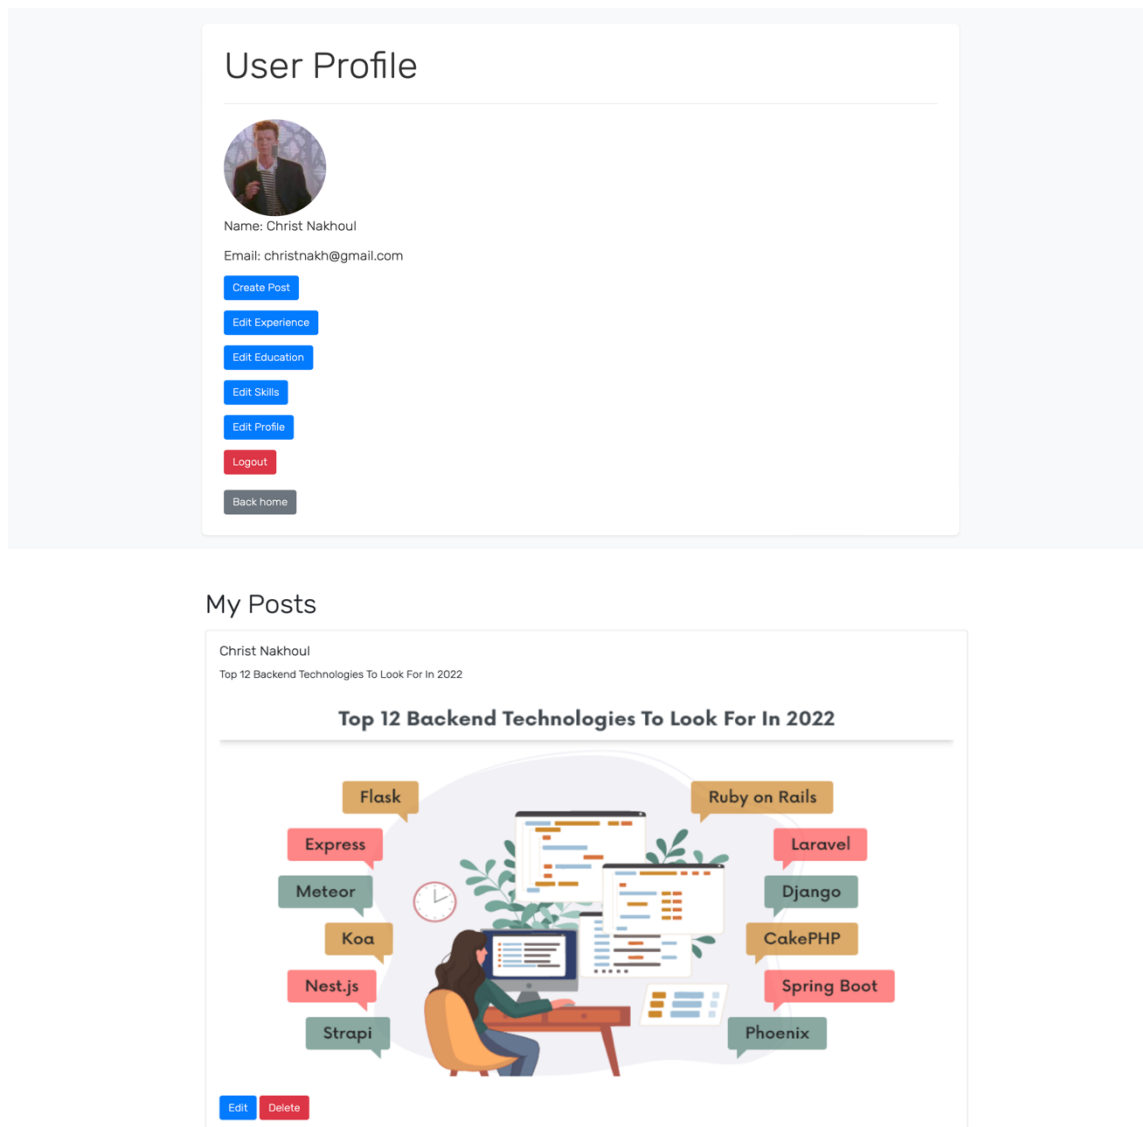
User Profile

Name: Christ Nakhoul

Email: christnakh@gmail.com

Create Post

Edit Experience

Edit Education

Edit Skills

Edit Profile

Logout

Back home

My Posts

Christ Nakhoul

Top 12 Backend Technologies To Look For In 2022

Top 12 Backend Technologies To Look For In 2022

Flask

Ruby on Rails

Express

Laravel

Meteor

Django

Koa

CakePHP

Nest.js

Spring Boot

Strapi

Phoenix

Edit Delete